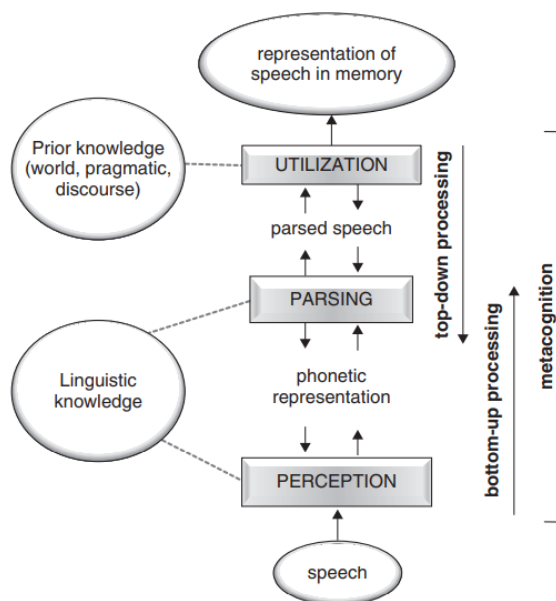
representation of speech in memory

Prior knowledge (world, pragmatic, discourse)

UTILIZATION

parsed speech

PARSING

Linguistic knowledge

phonetic representation

PERCEPTION

speech

top-down processing

bottom-up processing

metacognition